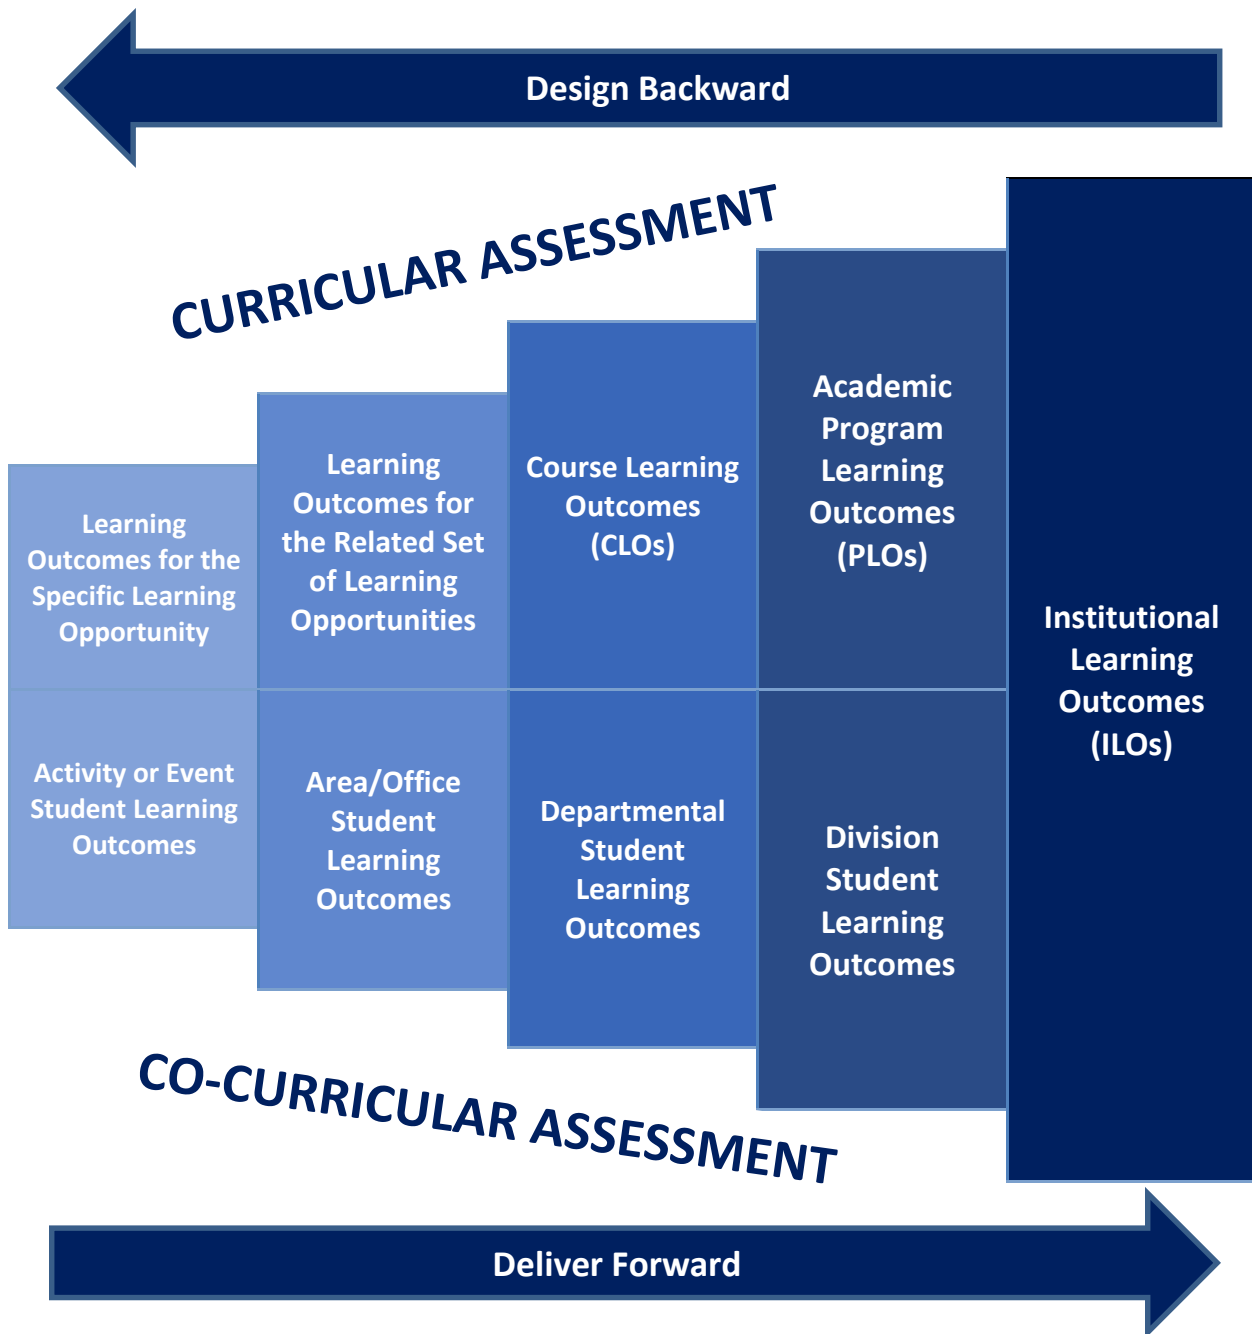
Design Backward

CURRICULAR ASSESSMENT

Learning Outcomes for the Specific Learning Opportunity

Learning Outcomes for the Related Set of Learning Opportunities

Course Learning Outcomes (CLOs)

Academic Program Learning Outcomes (PLOs)

Institutional Learning Outcomes (ILOs)

Activity or Event Student Learning Outcomes

Area/Office Student Learning Outcomes

Departmental Student Learning Outcomes

Division Student Learning Outcomes

CO-CURRICULAR ASSESSMENT

Deliver Forward